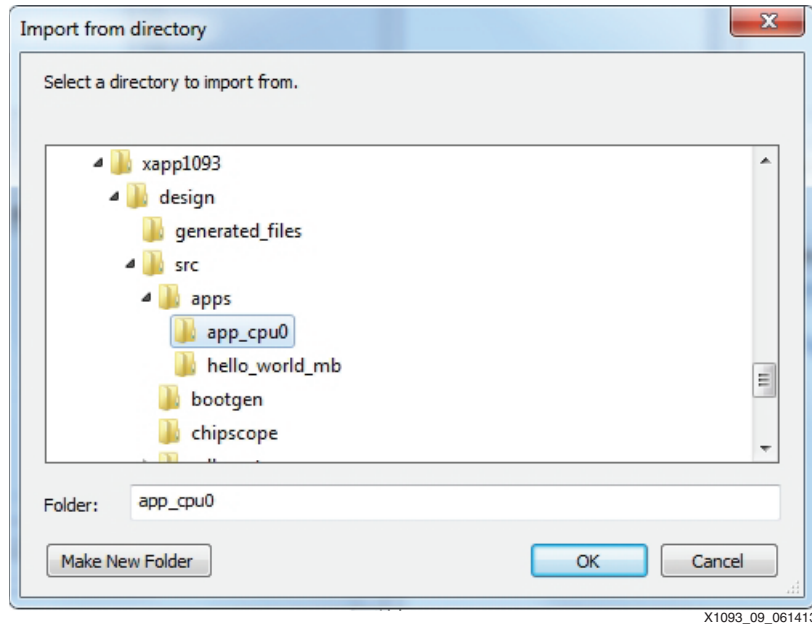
Import from directory

Select a directory to import from.

xapp1093
design
generated_files
src
apps
app_cpu0
hello_world_mb
bootgen
chipscope
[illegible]

Folder: app_cpu0

Make New Folder

OK

Cancel

X1093_09_06141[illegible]